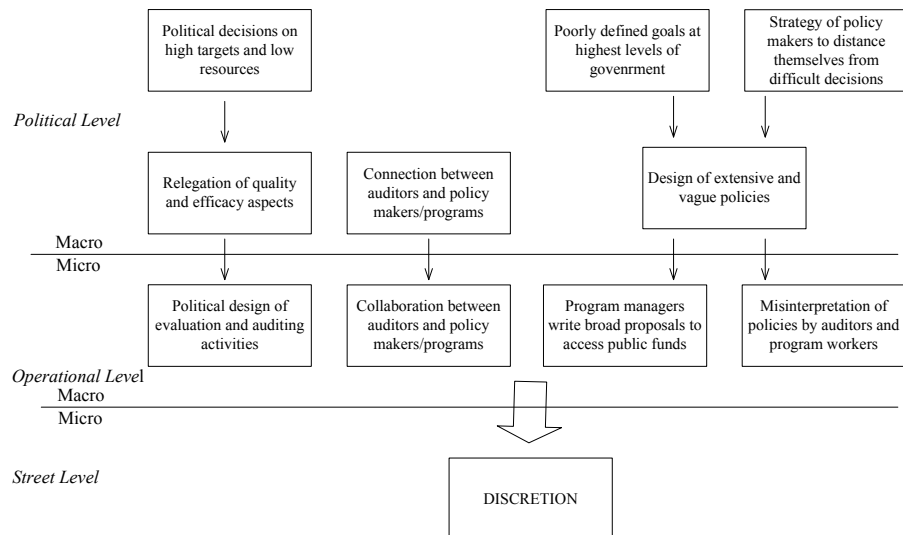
Political decisions on high targets and low resources

Poorly defined goals at highest levels of govenrment

Strategy of policy makers to distance themselves from difficult decisions

Political Level

Relegation of quality and efficacy aspects

Connection between auditors and policy makers/programs

Design of extensive and vague policies

Macro

Micro

Political design of evaluation and auditing activities

Collaboration between auditors and policy makers/programs

Program managers write broad proposals to access public funds

Misinterpretation of policies by auditors and program workers

Operational Level

Macro

Micro

Street Level

DISCRETION